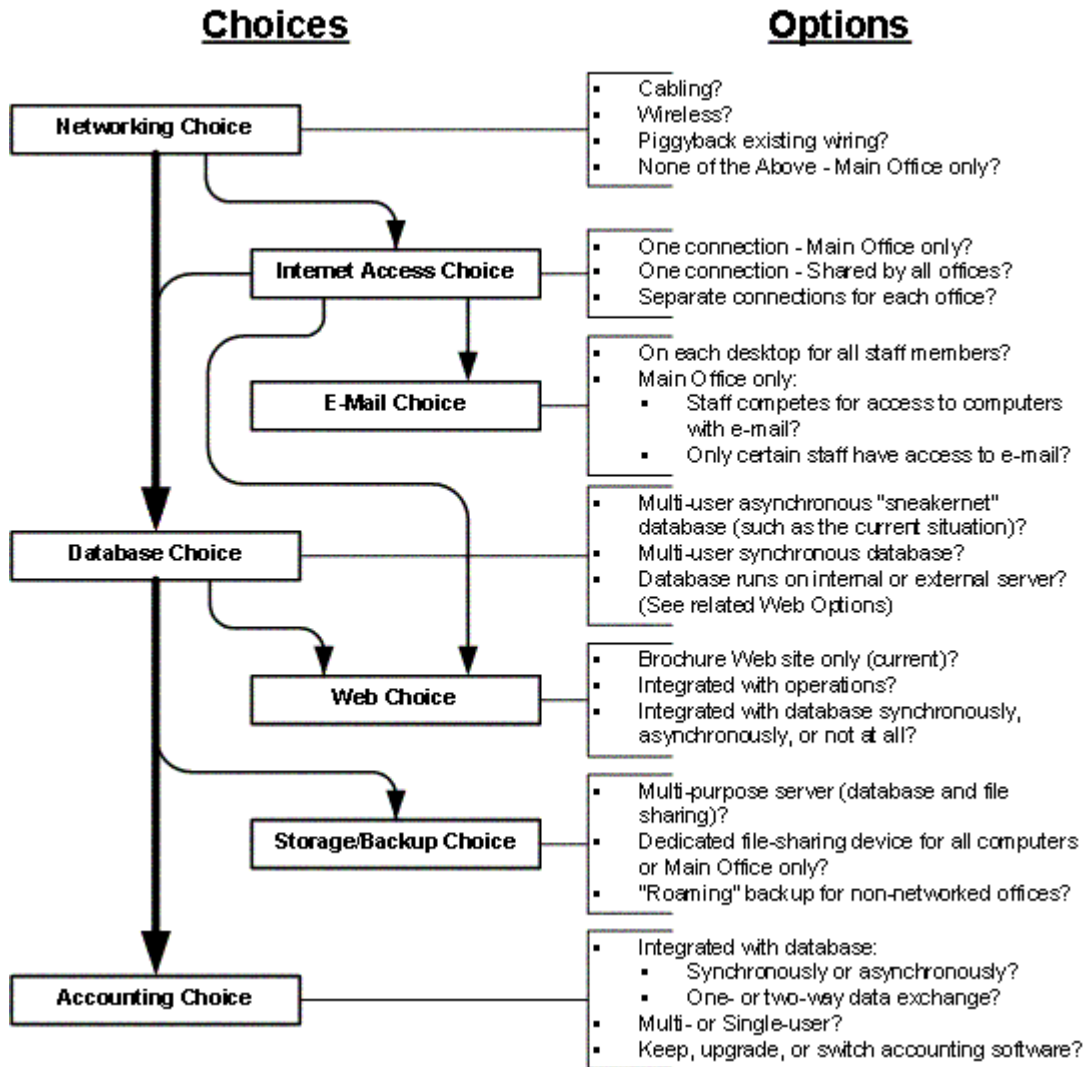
Choices

Options

Networking Choice

- Cabling?
- Wireless?
- Piggyback existing wiring?
- None of the Above - Main Office only?

Internet Access Choice

- One connection - Main Office only?
- One connection - Shared by all offices?
- Separate connections for each office?

E-Mail Choice

- On each desktop for all staff members?
- Main Office only:
  - Staff competes for access to computers with e-mail?
  - Only certain staff have access to e-mail?

Database Choice

- Multi-user asynchronous "sneakernet" database (such as the current situation)?
- Multi-user synchronous database?
- Database runs on internal or external server? (See related Web Options)

Web Choice

- Brochure Web site only (current)?
- Integrated with operations?
- Integrated with database synchronously, asynchronously, or not at all?

Storage/Backup Choice

- Multi-purpose server (database and file sharing)?
- Dedicated file-sharing device for all computers or Main Office only?
- "Roaming" backup for non-networked offices?

Accounting Choice

- Integrated with database:
  - Synchronously or asynchronously?
  - One- or two-way data exchange?
- Multi- or Single-user?
- Keep, upgrade, or switch accounting software?